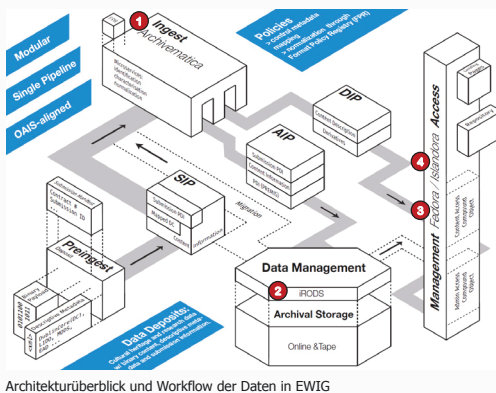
Modular

Single Pipeline

OAIS-aligned

1 Ingest
Archivematica

Microservices
Characterization
Normalization
Validation

Policies
- Archival metadata
mapping
- Normalization through
Format Policy Registry (FPR)

DIP
Content Description
Derivatives

AIP
Submission Info
Content Information
PDI (PREMIS)

SIP
Submission Info
Mapped DC
Content Information

Migration

Submission Information
Contract +
Submission Info

Preingest

Data Deposits:
Cultural heritage and research data,
with library and descriptive metadata,
data and submission information.

Data Management
2 iRODS
Archival Storage
Online &Tape

4
3
Management Fedora / Islandora Access

Content, Access, Component, Object

Admin, Access, Component, Object

Architekturüberblick und Workflow der Daten in EWIG